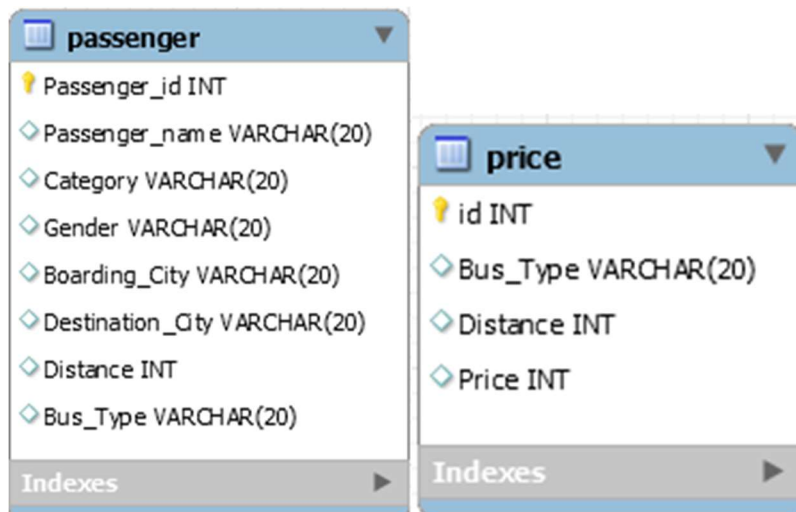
passenger

Passenger_id INT

Passenger_name VARCHAR(20)

Category VARCHAR(20)

Gender VARCHAR(20)

Boarding_City VARCHAR(20)

Destination_City VARCHAR(20)

Distance INT

Bus_Type VARCHAR(20)

Indexes

price

id INT

Bus_Type VARCHAR(20)

Distance INT

Price INT

Indexes